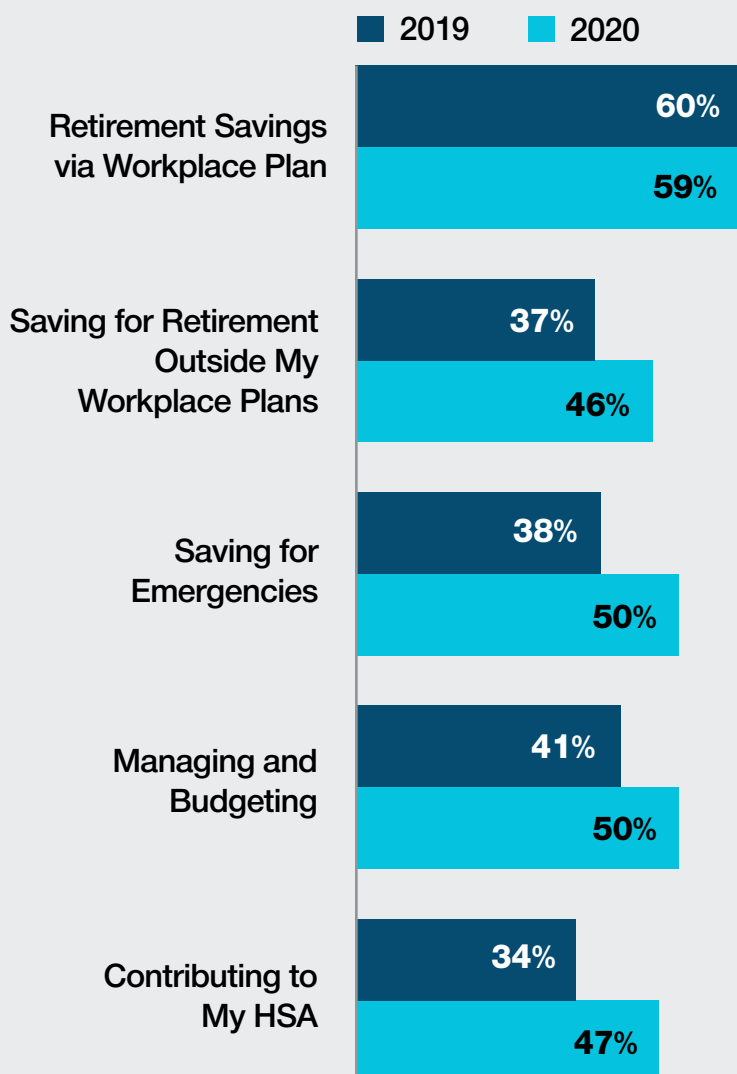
2019 2020

Retirement Savings via Workplace Plan
60%
59%

Saving for Retirement Outside My Workplace Plans
37%
46%

Saving for Emergencies
38%
50%

Managing and Budgeting
41%
50%

Contributing to My HSA
34%
47%